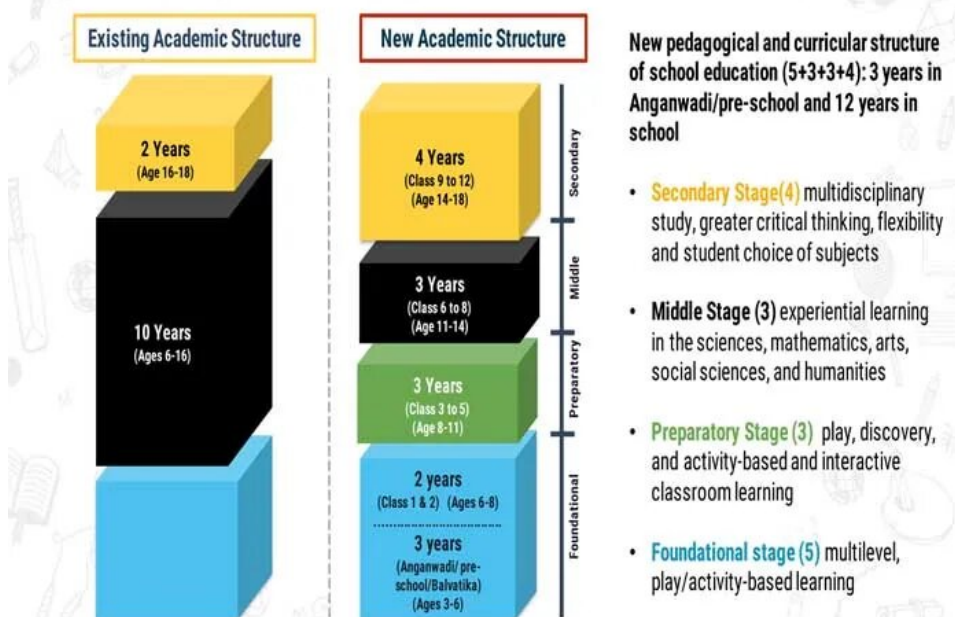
Existing Academic Structure

2 Years
(Age 16-18)

10 Years
(Ages 6-16)

New Academic Structure

4 Years
(Class 9 to 12)
(Age 14-18)

Secondary

3 Years
(Class 6 to 8)
(Age 11-14)

Middle

3 Years
(Class 3 to 5)
(Age 8-11)

Preparatory

2 years
(Class 1 & 2) (Ages 6-8)

3 years
(Anganwadi/ pre-school/Balvatika)
(Ages 3-6)

Foundational

New pedagogical and curricular structure of school education (5+3+3+4): 3 years in Anganwadi/pre-school and 12 years in school

• Secondary Stage(4) multidisciplinary study, greater critical thinking, flexibility and student choice of subjects

• Middle Stage (3) experiential learning in the sciences, mathematics, arts, social sciences, and humanities

• Preparatory Stage (3) play, discovery, and activity-based and interactive classroom learning

• Foundational stage (5) multilevel, play/activity-based learning